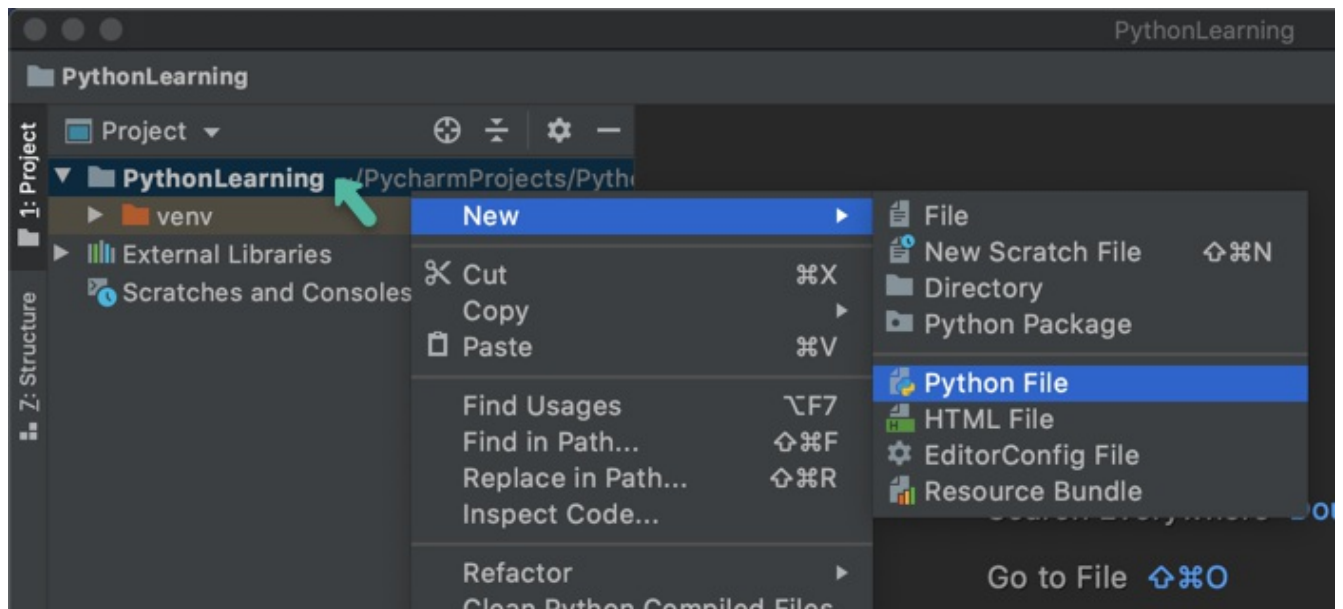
PythonLearning

PythonLearning

1: Project

Z: Structure

Project

PythonLearning ~/PycharmProjects/Pyth

venv

External Libraries

Scratches and Consoles

New

Cut ⌘X

Copy

Paste ⌘V

Find Usages ⌥F7

Find in Path... ⇧⌘F

Replace in Path... ⇧⌘R

Inspect Code...

Refactor

Clean Python Compiled Files

File

New Scratch File ⇧⌘N

Directory

Python Package

Python File

HTML File

EditorConfig File

Resource Bundle

Search Everywhere Dou

Go to File ⇧⌘O